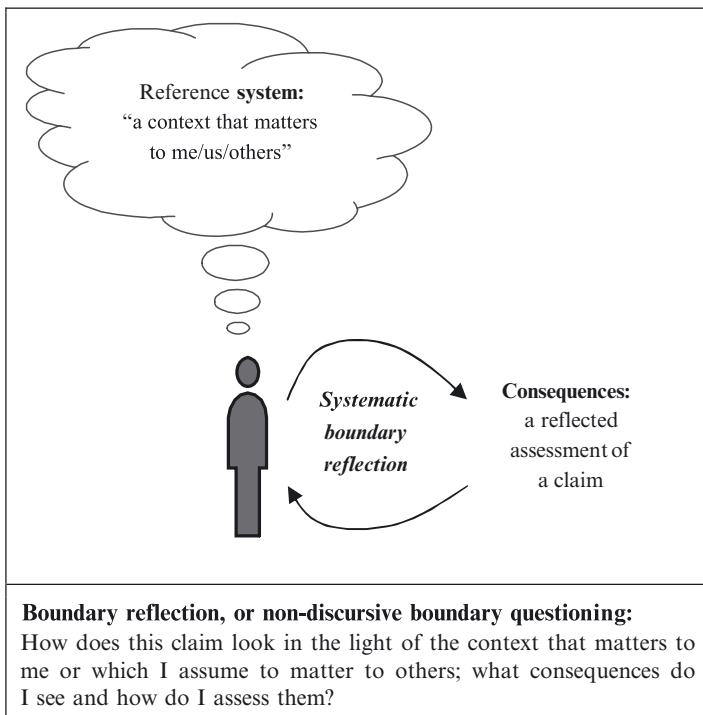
Reference **system:**
"a context that matters to me/us/others"

***Systematic boundary reflection***

**Consequences:**
a reflected assessment of a claim

**Boundary reflection, or non-discursive boundary questioning:**
How does this claim look in the light of the context that matters to me or which I assume to matter to others; what consequences do I see and how do I assess them?